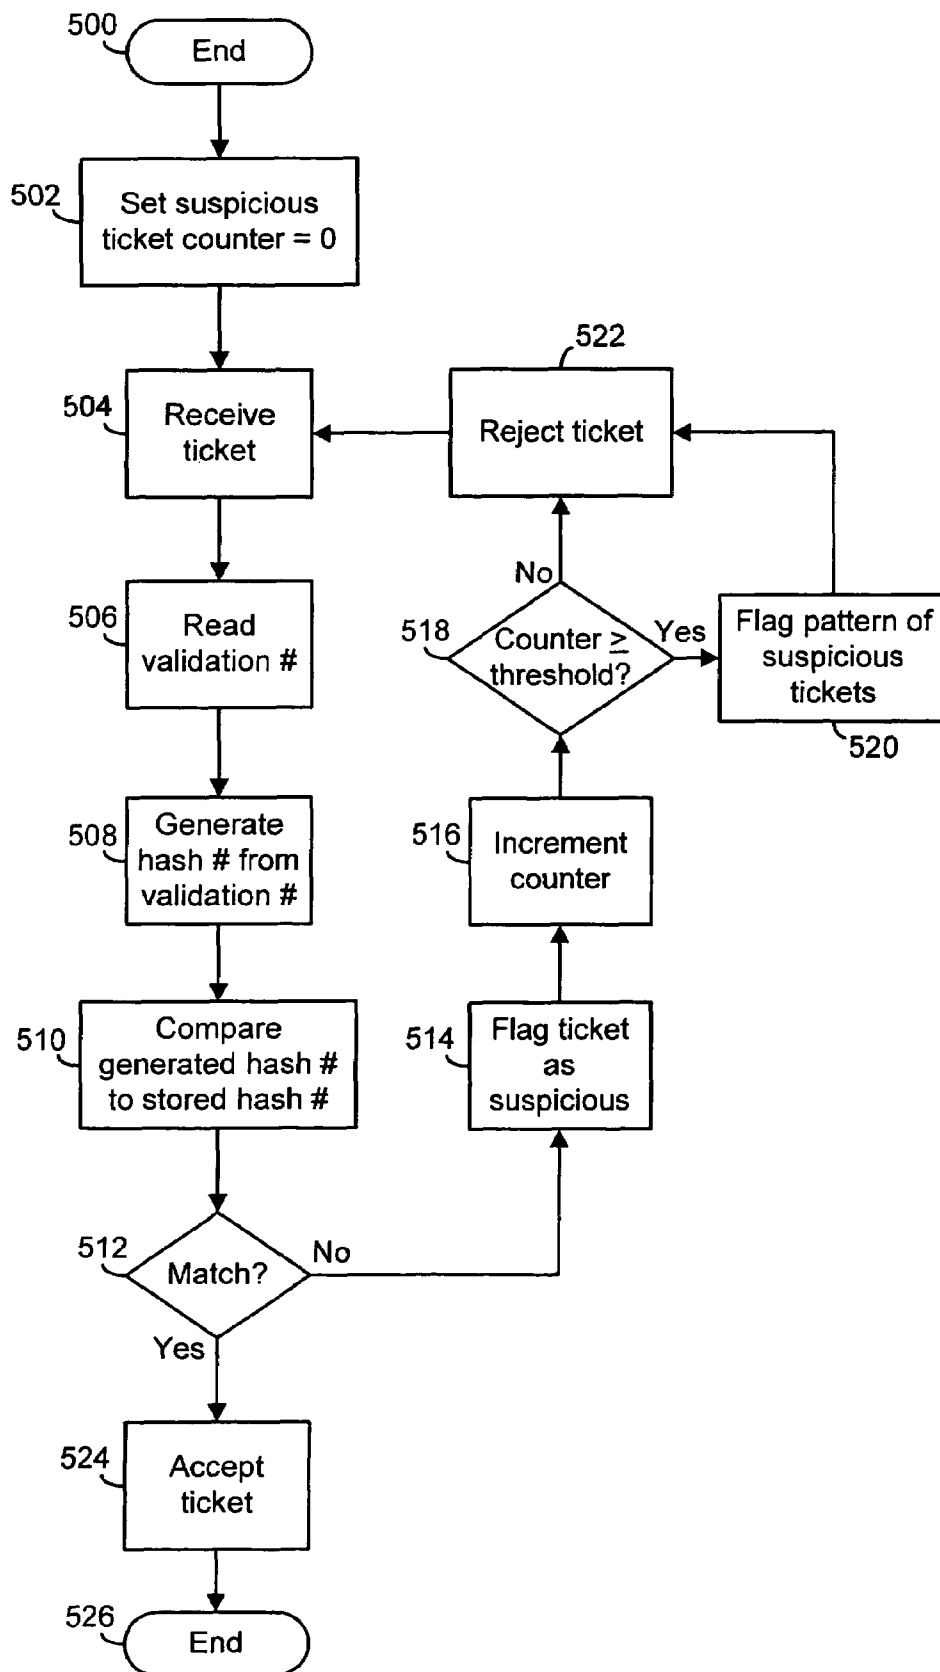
500
End

502
Set suspicious ticket counter = 0

504
Receive ticket

522
Reject ticket

506
Read validation #

No

518
Counter $\geq$ threshold?

Yes

Flag pattern of suspicious tickets
520

508
Generate hash # from validation #

516
Increment counter

510
Compare generated hash # to stored hash #

514
Flag ticket as suspicious

512
Match?

No

Yes

524
Accept ticket

526
End